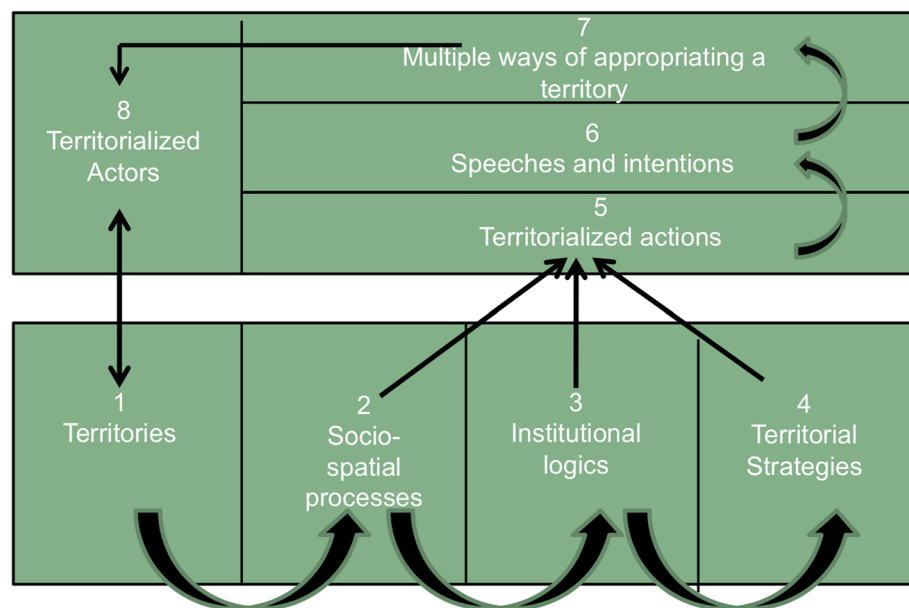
7
Multiple ways of appropriating a territory

8
Territorialized Actors

6
Speeches and intentions

5
Territorialized actions

1
Territories

2
Socio-spatial processes

3
Institutional logics

4
Territorial Strategies